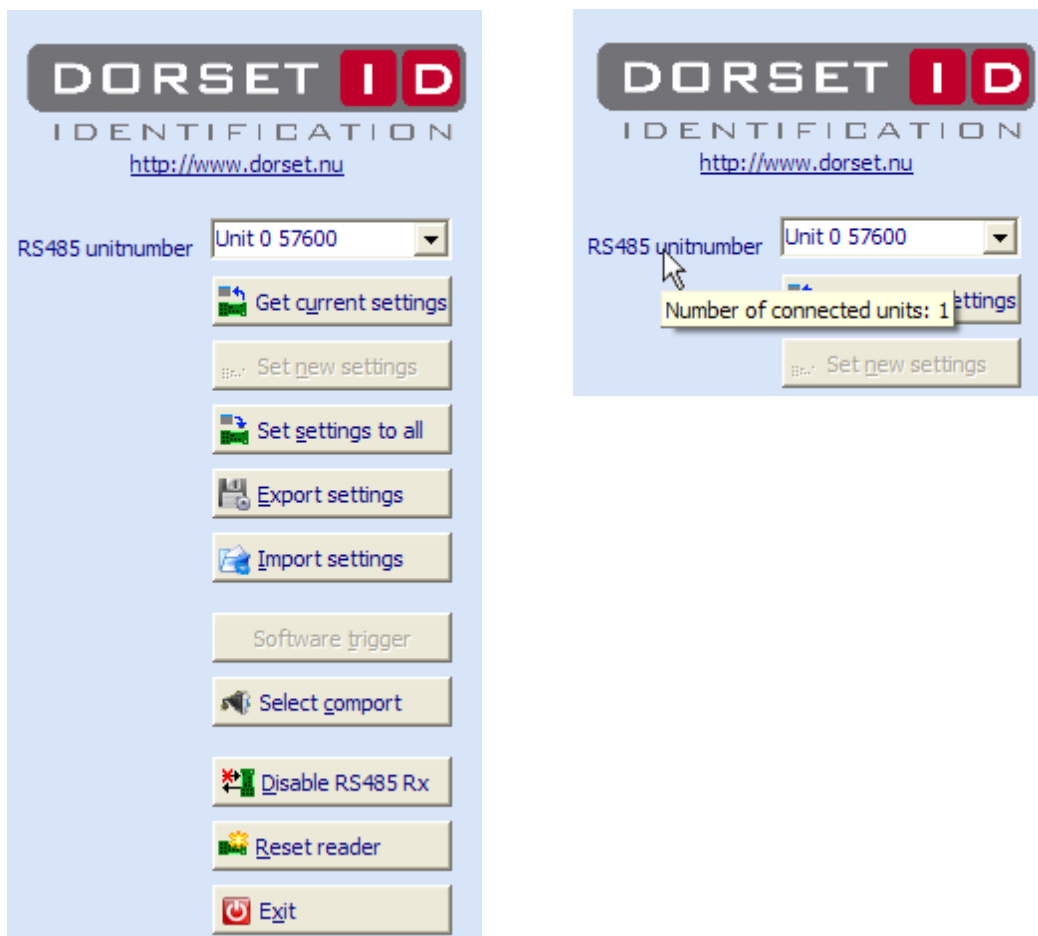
DORSET ID
IDENTIFICATION
http://www.dorset.nu

RS485 unitnumber
Unit 0 57600

Get current settings
Set new settings
Set settings to all
Export settings
Import settings
Software trigger
Select comport
Disable RS485 Rx
Reset reader
Exit

DORSET ID
IDENTIFICATION
http://www.dorset.nu

RS485 unitnumber
Unit 0 57600
Number of connected units: 1
ettings
Set new settings